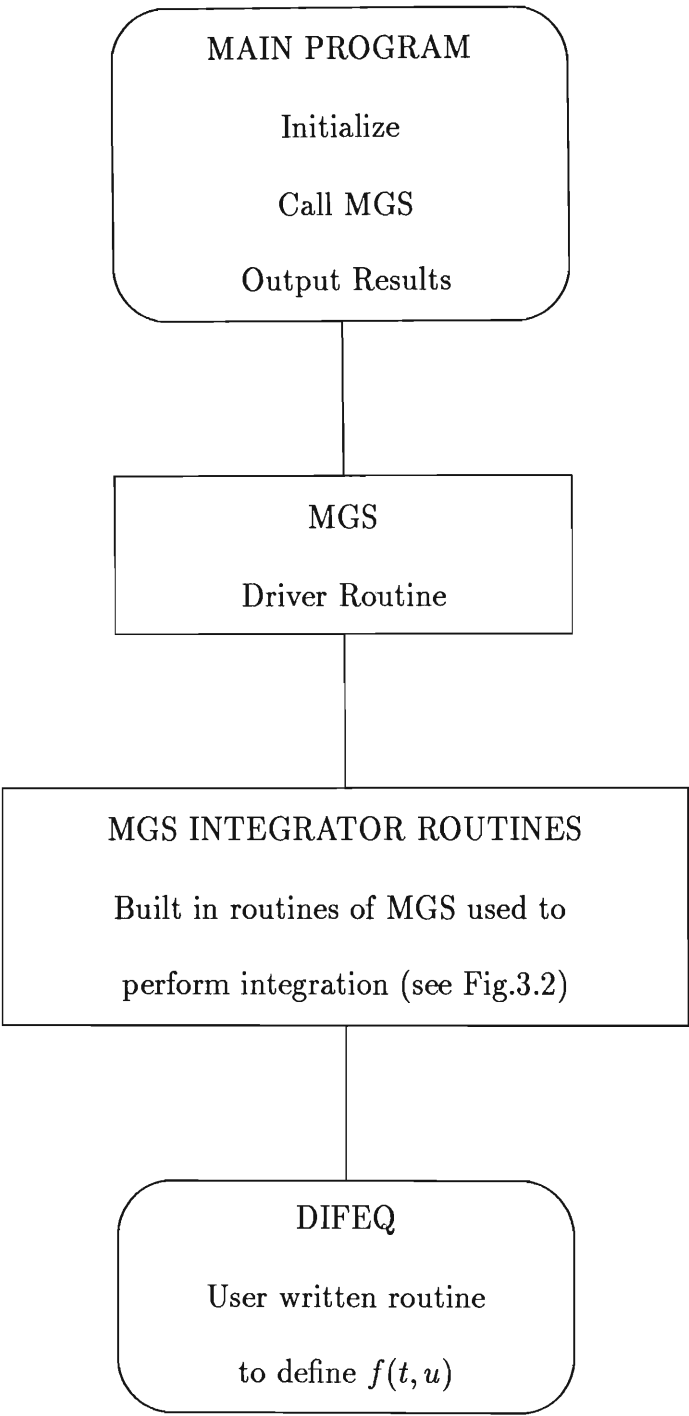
MAIN PROGRAM

Initialize

Call MGS

Output Results

MGS

Driver Routine

MGS INTEGRATOR ROUTINES

Built in routines of MGS used to perform integration (see Fig.3.2)

DIFEQ

User written routine to define $f(t, u)$